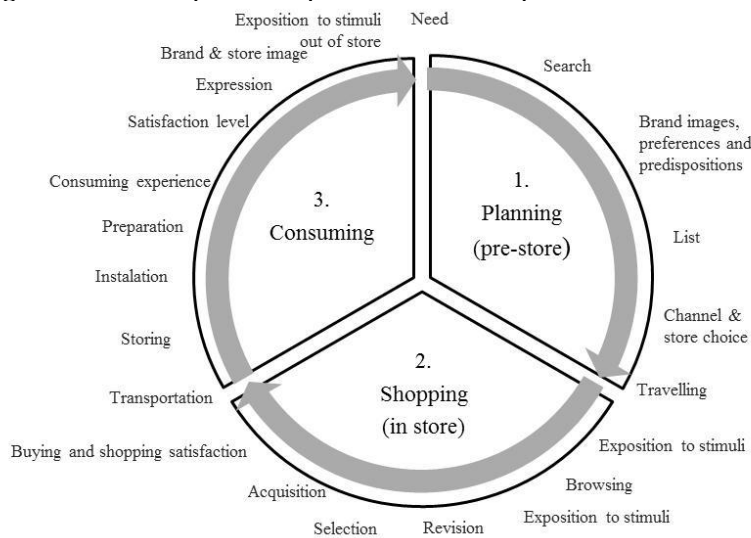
Need

Search

Brand images, preferences and predispositions

List

Channel & store choice

Travelling

Exposition to stimuli

Browsing

Exposition to stimuli

Revision

Selection

Acquisition

Buying and shopping satisfaction

Transportation

Storing

Instalation

Preparation

Consuming experience

Satisfaction level

Expression

Brand & store image

Exposition to stimuli out of store

1. Planning (pre-store)

2. Shopping (in store)

3. Consuming